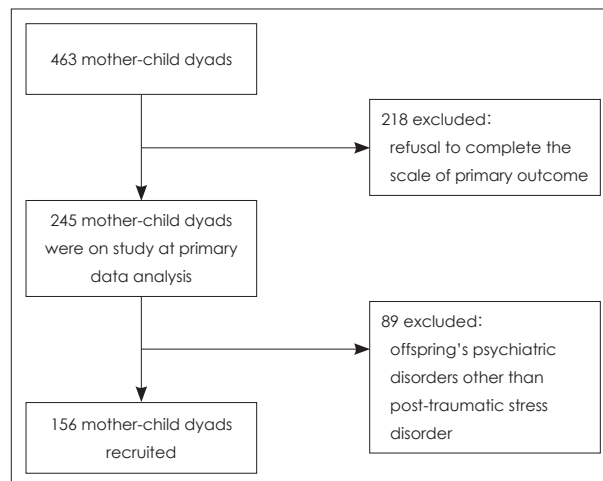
463 mother-child dyads

218 excluded:
refusal to complete the scale of primary outcome

245 mother-child dyads were on study at primary data analysis

89 excluded:
offspring's psychiatric disorders other than post-traumatic stress disorder

156 mother-child dyads recruited